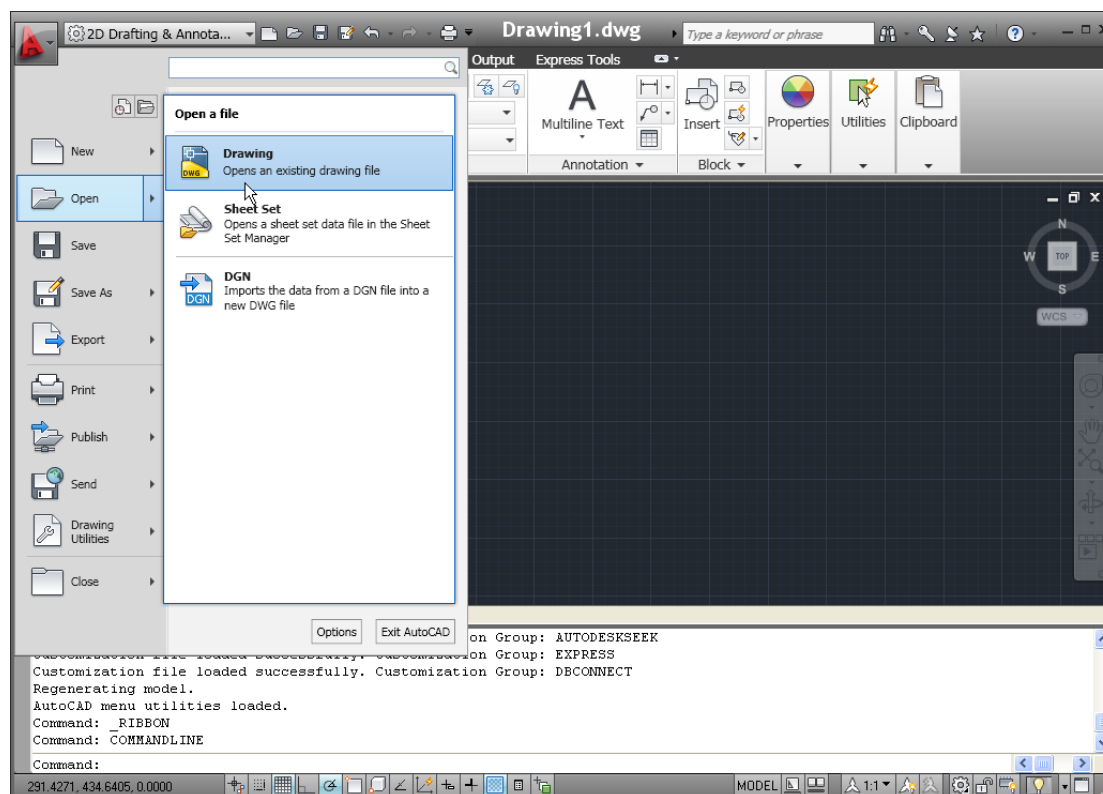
2D Drafting & Annota... Drawing1.dwg Type a keyword or phrase

Output Express Tools

Open a file

Drawing
Opens an existing drawing file

Sheet Set
Opens a sheet set data file in the Sheet Set Manager

DGN
Imports the data from a DGN file into a new DWG file

New
Open
Save
Save As
Export
Print
Publish
Send
Drawing Utilities
Close

Options Exit AutoCAD

Multiline Text
Insert
Properties
Utilities
Clipboard
Annotation
Block

N
W TOP E
S
WCS

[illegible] on Group: AUTODESKSEEK
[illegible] on Group: EXPRESS
Customization file loaded successfully. Customization Group: DBCONNECT
Regenerating model.
AutoCAD menu utilities loaded.
Command: _RIBBON
Command: COMMANDLINE

Command:

291.4271, 434.6405, 0.0000 MODEL 1:1